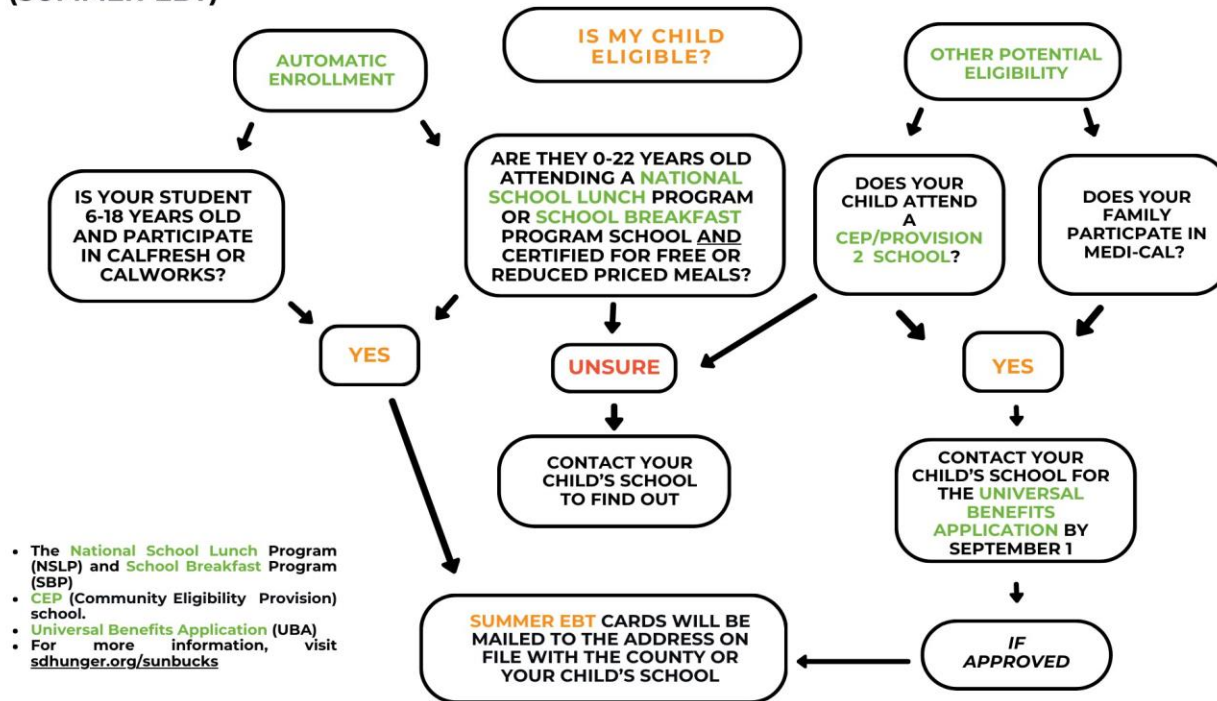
(SUMMER EBT)

IS MY CHILD ELIGIBLE?

AUTOMATIC ENROLLMENT

OTHER POTENTIAL ELIGIBILITY

IS YOUR STUDENT 6-18 YEARS OLD AND PARTICIPATE IN CALFRESH OR CALWORKS?

ARE THEY 0-22 YEARS OLD ATTENDING A NATIONAL SCHOOL LUNCH PROGRAM OR SCHOOL BREAKFAST PROGRAM SCHOOL AND CERTIFIED FOR FREE OR REDUCED PRICED MEALS?

DOES YOUR CHILD ATTEND A CEP/PROVISION 2 SCHOOL?

DOES YOUR FAMILY PARTICPATE IN MEDI-CAL?

YES

UNSURE

YES

CONTACT YOUR CHILD'S SCHOOL TO FIND OUT

CONTACT YOUR CHILD'S SCHOOL FOR THE UNIVERSAL BENEFITS APPLICATION BY SEPTEMBER 1

- The National School Lunch Program (NSLP) and School Breakfast Program (SBP)
- CEP (Community Eligibility Provision) school.
- Universal Benefits Application (UBA)
- For more information, visit sdhunger.org/sunbucks

SUMMER EBT CARDS WILL BE MAILED TO THE ADDRESS ON FILE WITH THE COUNTY OR YOUR CHILD'S SCHOOL

IF APPROVED